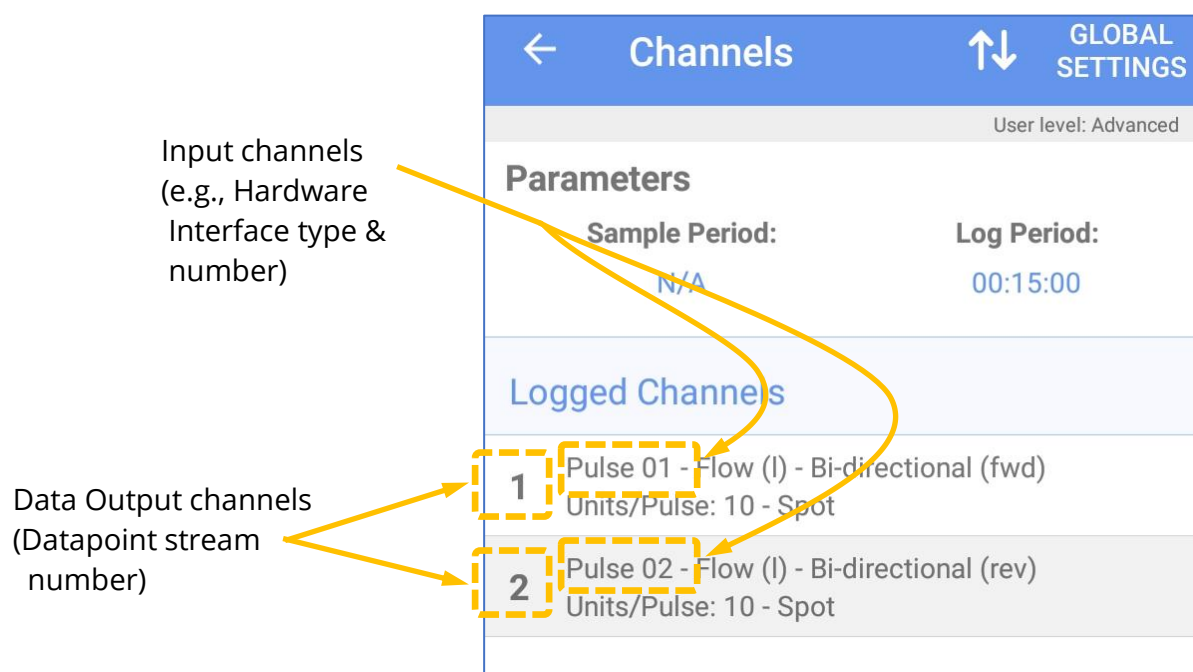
Input channels (e.g., Hardware Interface type & number)

Data Output channels (Datapoint stream number)

Channels

GLOBAL SETTINGS

User level: Advanced

Parameters

Sample Period:
N/A

Log Period:
00:15:00

Logged Channels

1
Pulse 01 - Flow (l) - Bi-directional (fwd)
Units/Pulse: 10 - Spot

2
Pulse 02 - Flow (l) - Bi-directional (rev)
Units/Pulse: 10 - Spot